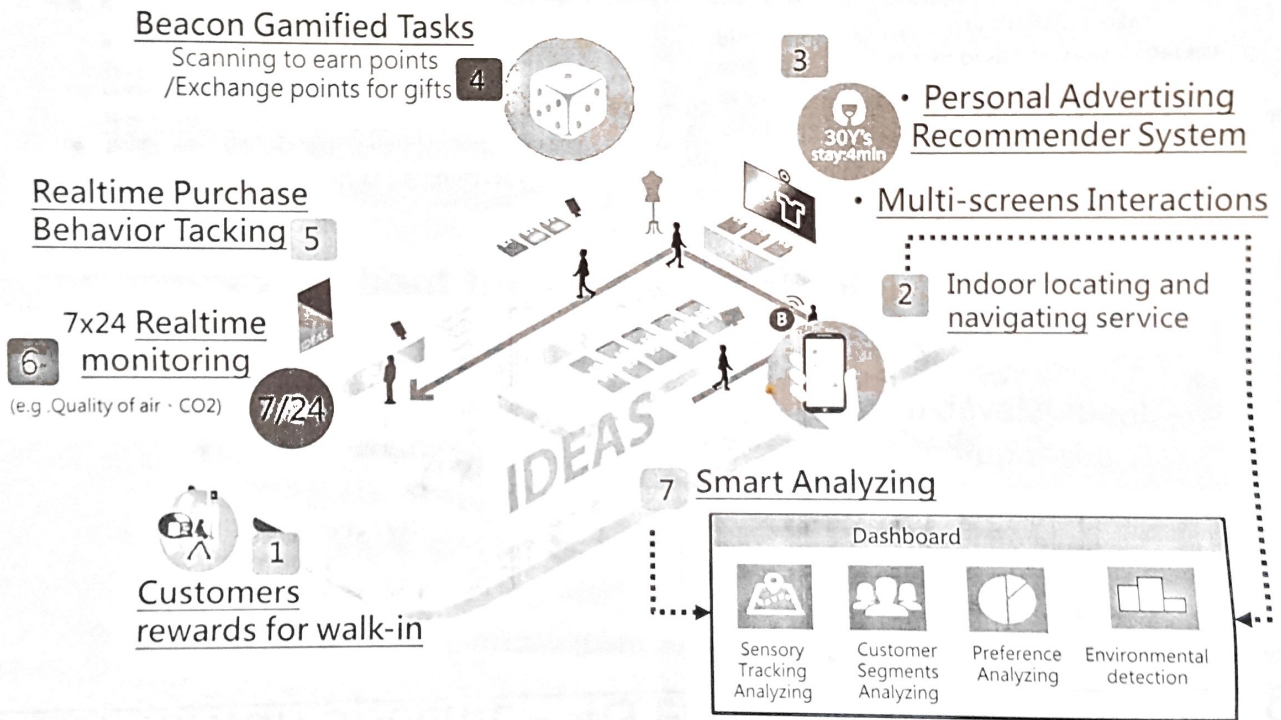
Beacon Gamified Tasks
Scanning to earn points /Exchange points for gifts 4

3

30Y's stay:4min

• Personal Advertising Recommender System

• Multi-screens Interactions

Realtime Purchase Behavior Tacking 5

2 Indoor locating and navigating service

7x24 Realtime monitoring
6
(e.g .Quality of air、CO2)

7/24

B

IDEAS

7 Smart Analyzing

Dashboard

Sensory Tracking Analyzing

Customer Segments Analyzing

Preference Analyzing

Environmental detection

1

Customers rewards for walk-in